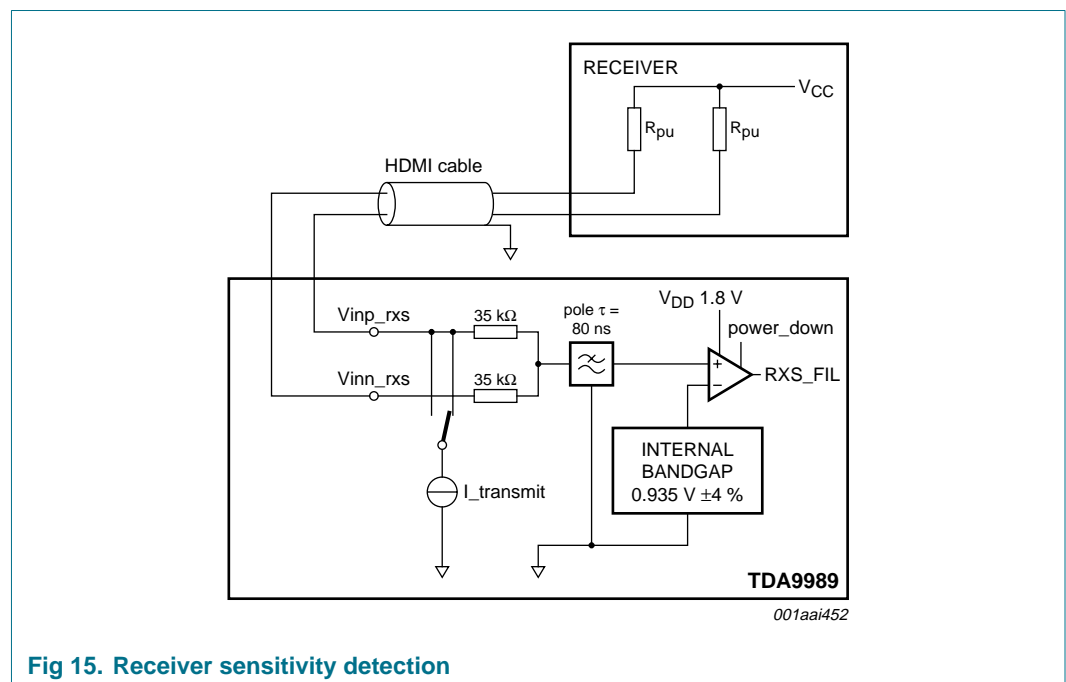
RECEIVER
$V_{CC}$
$R_{pu}$
$R_{pu}$
HDMI cable
Vinp_rxs
35 kΩ
pole τ = 80 ns
$V_{DD}$ 1.8 V
power_down
Vinn_rxs
35 kΩ
+
−
RXS_FIL
INTERNAL BANDGAP 0.935 V ±4 %
I_transmit
TDA9989
001aai452
Fig 15. Receiver sensitivity detection